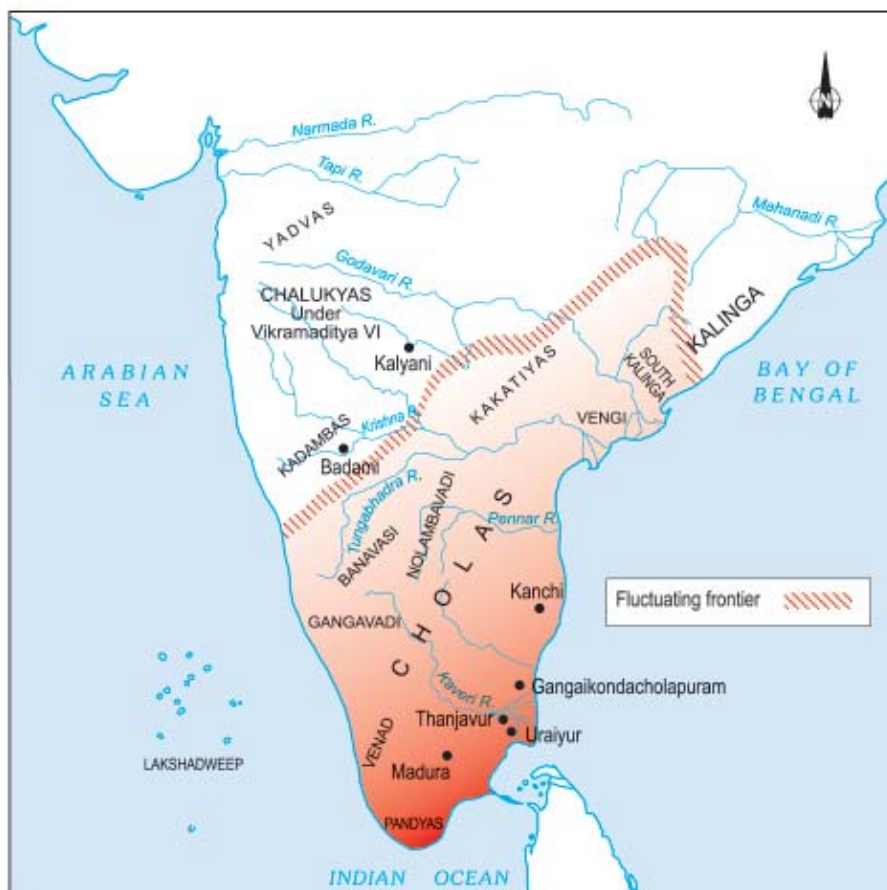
N

Narmada R.

Tapi R.

Mahanadi R.

YADVAS

Godavari R.

CHALUKYAS Under Vikramaditya VI

Kalyani

KALINGA

ARABIAN SEA

BAY OF BENGAL

KAKATIYAS

SOUTH KALINGA

VENGI

KADAMBAS

Krishna R.

Badami

Tungabhadra R.

NOLAMBAVADI

CHOLAS

Pennar R.

BANAVASI

Kanchi

Fluctuating frontier

GANGAVADI

Kaveri R.

Gangaikondacholapuram

Thanjavur

Uraiyur

LAKSHADWEEP

VENAD

Madura

PANDYAS

INDIAN OCEAN